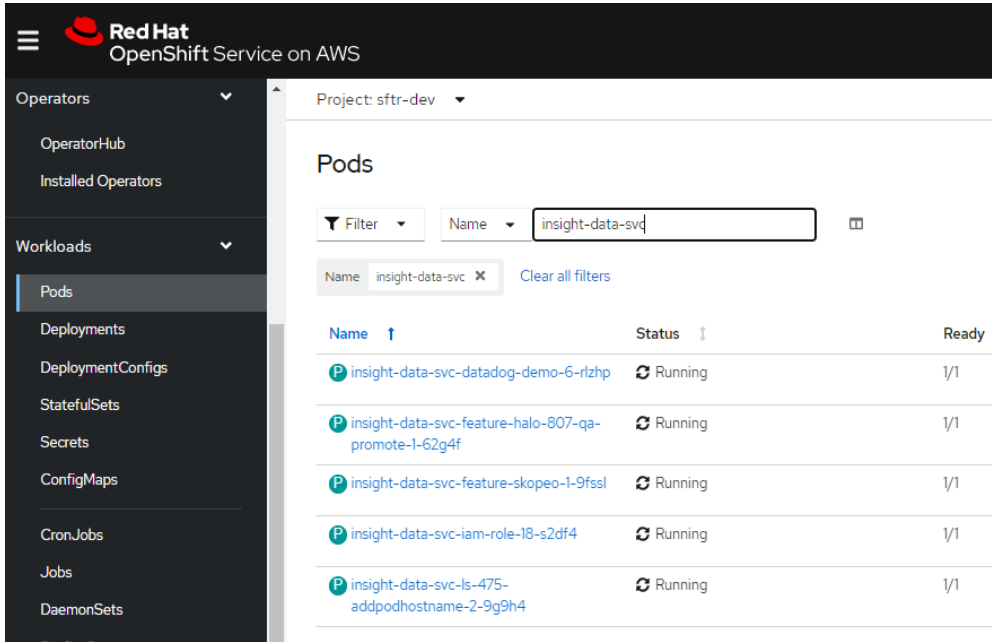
Red Hat
OpenShift Service on AWS

Operators
OperatorHub
Installed Operators

Workloads
Pods
Deployments
DeploymentConfigs
StatefulSets
Secrets
ConfigMaps
CronJobs
Jobs
DaemonSets

Project: sftr-dev

Pods

Filter
Name
insight-data-svc

Name insight-data-svc
Clear all filters

| Name | Status | Ready |
|---|---|---|
| P insight-data-svc-datadog-demo-6-rlzhp | Running | 1/1 |
| P insight-data-svc-feature-halo-807-qa-promote-1-62g4f | Running | 1/1 |
| P insight-data-svc-feature-skopeo-1-9fssl | Running | 1/1 |
| P insight-data-svc-iam-role-18-s2df4 | Running | 1/1 |
| P insight-data-svc-ls-475-addpodhostname-2-9g9h4 | Running | 1/1 |